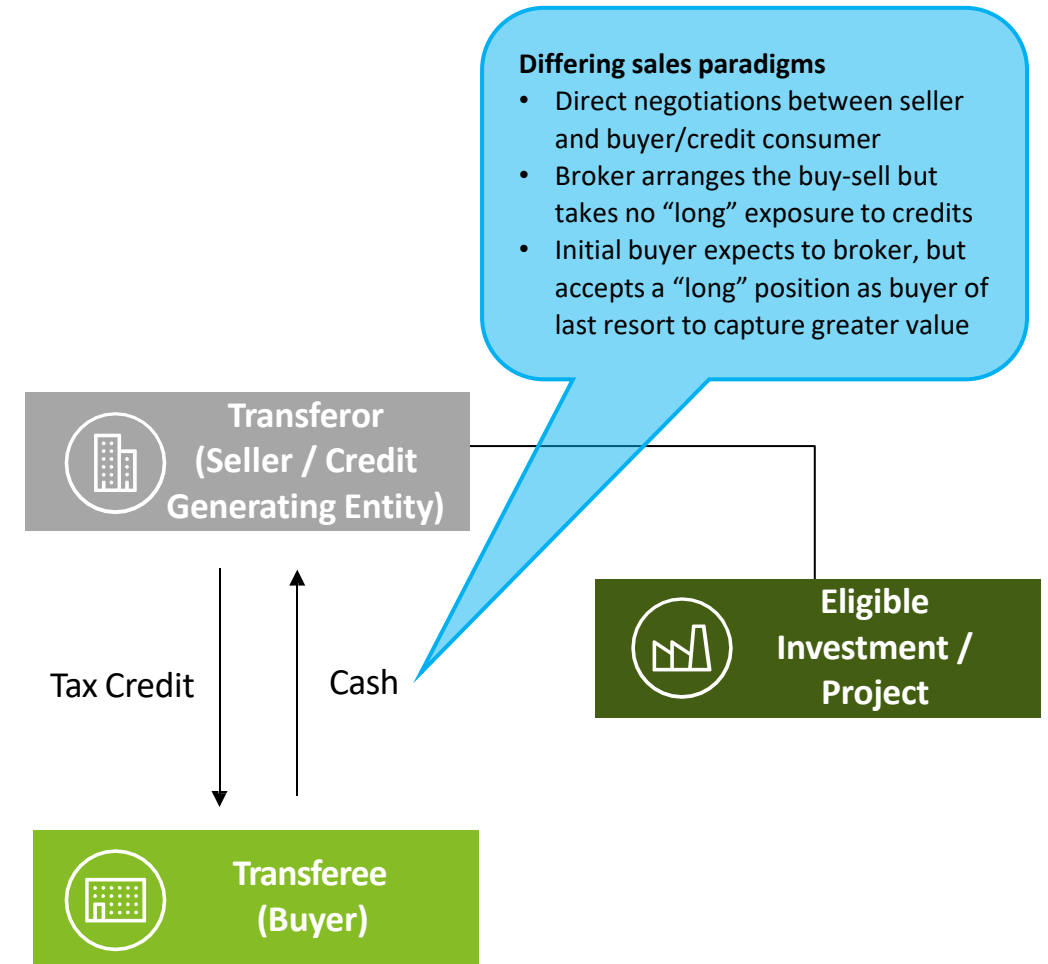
**Differing sales paradigms**

- Direct negotiations between seller and buyer/credit consumer
- Broker arranges the buy-sell but takes no “long” exposure to credits
- Initial buyer expects to broker, but accepts a “long” position as buyer of last resort to capture greater value

Transferor (Seller / Credit Generating Entity)

Eligible Investment / Project

Tax Credit

Cash

Transferee (Buyer)